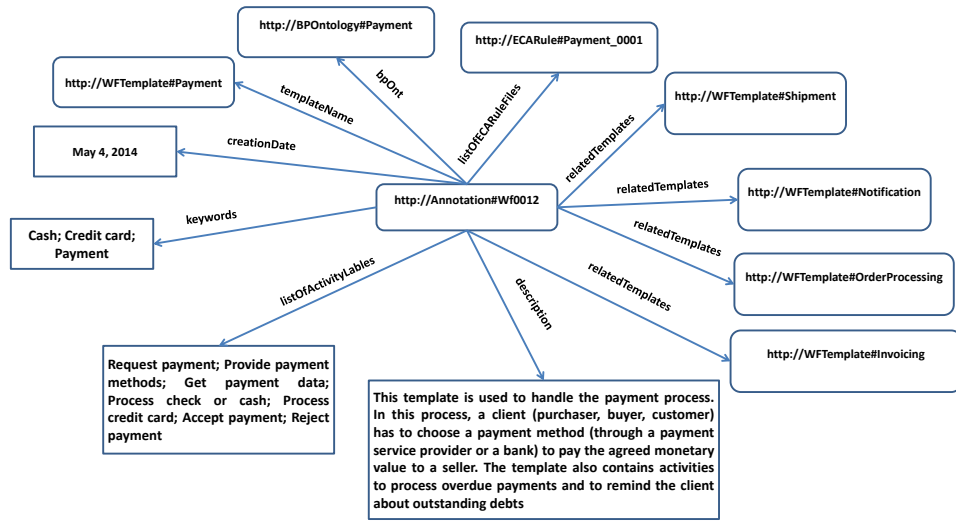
http://BPOntology#Payment

http://ECARule#Payment_0001

http://WFTemplate#Payment

bpOnt

templateName

listOfECARuleFiles

http://WFTemplate#Shipment

relatedTemplates

creationDate

May 4, 2014

relatedTemplates

http://WFTemplate#Notification

http://Annotation#Wf0012

keywords

relatedTemplates

Cash; Credit card; Payment

http://WFTemplate#OrderProcessing

relatedTemplates

listOfActivityLables

description

http://WFTemplate#Invoicing

Request payment; Provide payment methods; Get payment data; Process check or cash; Process credit card; Accept payment; Reject payment

This template is used to handle the payment process. In this process, a client (purchaser, buyer, customer) has to choose a payment method (through a payment service provider or a bank) to pay the agreed monetary value to a seller. The template also contains activities to process overdue payments and to remind the client about outstanding debts